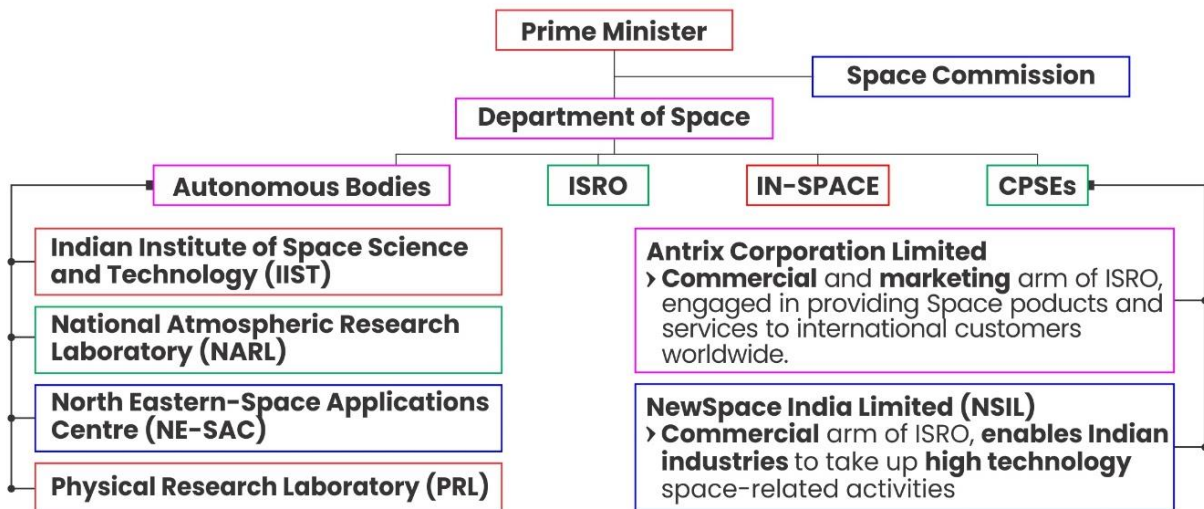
Prime Minister

Space Commission

Department of Space

Autonomous Bodies

ISRO

IN-SPACE

CPSEs

Indian Institute of Space Science and Technology (IIST)

National Atmospheric Research Laboratory (NARL)

North Eastern-Space Applications Centre (NE-SAC)

Physical Research Laboratory (PRL)

Antrix Corporation Limited
› Commercial and marketing arm of ISRO, engaged in providing Space poducts and services to international customers worldwide.

NewSpace India Limited (NSIL)
› Commercial arm of ISRO, enables Indian industries to take up high technology space-related activities